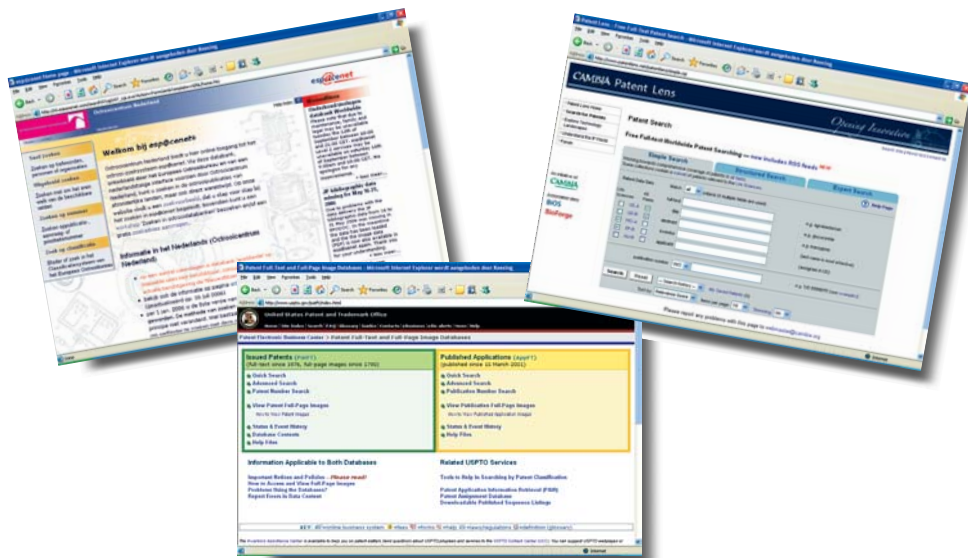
esp@cenet Home page - Microsoft Internet Explorer wordt aangeboden door Rossing

esp@cenet

Octrooicentrum Nederland

Welkom bij esp@cenet®

Snel zoeken

Zoeken op trefwoorden, personen of organisaties

Uitgebreid zoeken

Zoeken met een nummer

Zoeken op classificatie

Informatie in het Nederlands (Octrooicentrum Nederland)

Patent Lens - Free Full-text Worldwide Patent Search - Microsoft Internet Explorer wordt aangeboden door Rossing

CAMBIA Patent Lens

Patent Search

Free Full-text Worldwide Patent Searching

Simple Search

Structured Search

Expert Search

Search

Reset

Please report any problems with this page to

Patent Full-Text and Full-Page Image Databases - Microsoft Internet Explorer wordt aangeboden door Rossing

http://www.uspto.gov/patft/index.html

United States Patent and Trademark Office

Patent Electronic Business Center > Patent Full-Text and Full-Page Image Databases

Issued Patents (PatFT)
(full-text since 1976, full-page images since 1790)

Quick Search
Advanced Search
Patent Number Search

View Patent Full-Page Images
How to View Patent Images

Status & Event History
Database Contents
Help Files

Published Applications (AppFT)
(published since 15 March 2001)

Quick Search
Advanced Search
Publication Number Search

View Publication Full-Page Images
How to View Published Application Images

Status & Event History
Help Files

Information Applicable to Both Databases

Important Notices and Policies - Please read!
How to Access and View Full-Page Images
Problems Using the Databases?
Report Errors in Data Content

Related USPTO Services

Tools to Help in Searching by Patent Classification

Patent Application Information Retrieval (PAIR)
Patent Assignment Database
Downloadable Published Sequence Listings

Internet